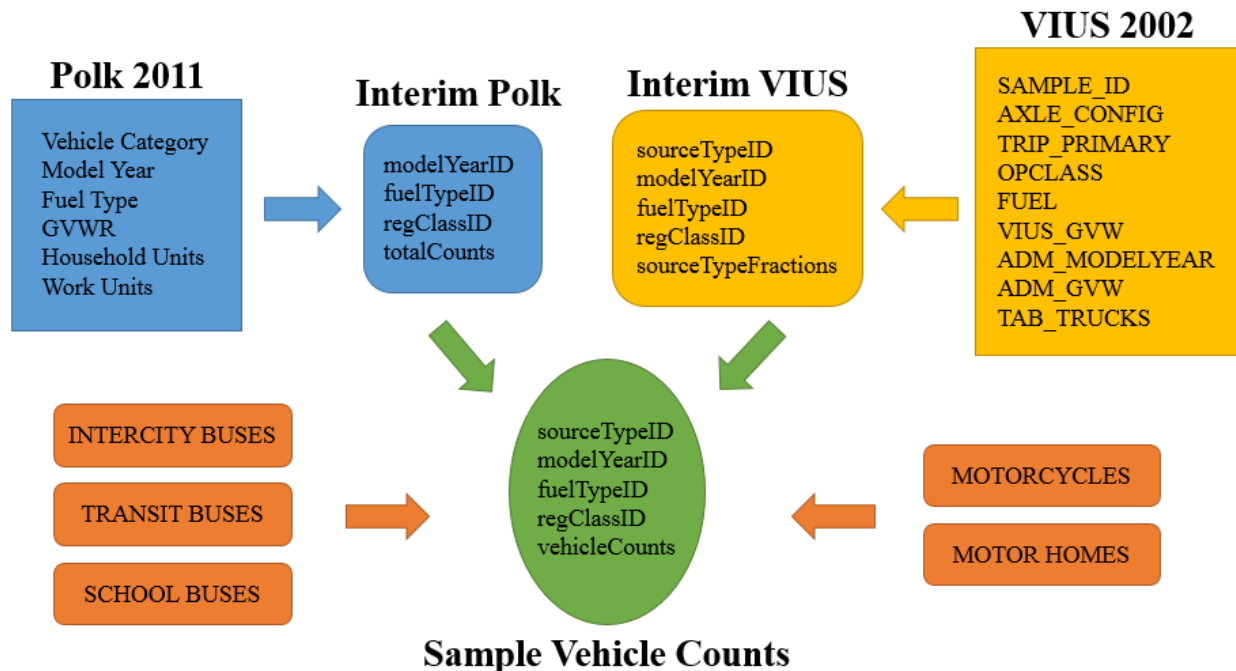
Polk 2011

Vehicle Category
Model Year
Fuel Type
GVWR
Household Units
Work Units

Interim Polk

modelYearID
fuelTypeID
regClassID
totalCounts

Interim VIUS

sourceTypeID
modelYearID
fuelTypeID
regClassID
sourceTypeFractions

VIUS 2002

SAMPLE_ID
AXLE_CONFIG
TRIP_PRIMARY
OPCLASS
FUEL
VIUS_GVW
ADM_MODELYEAR
ADM_GVW
TAB_TRUCKS

INTERCITY BUSES

TRANSIT BUSES

SCHOOL BUSES

sourceTypeID
modelYearID
fuelTypeID
regClassID
vehicleCounts

MOTORCYCLES

MOTOR HOMES

Sample Vehicle Counts